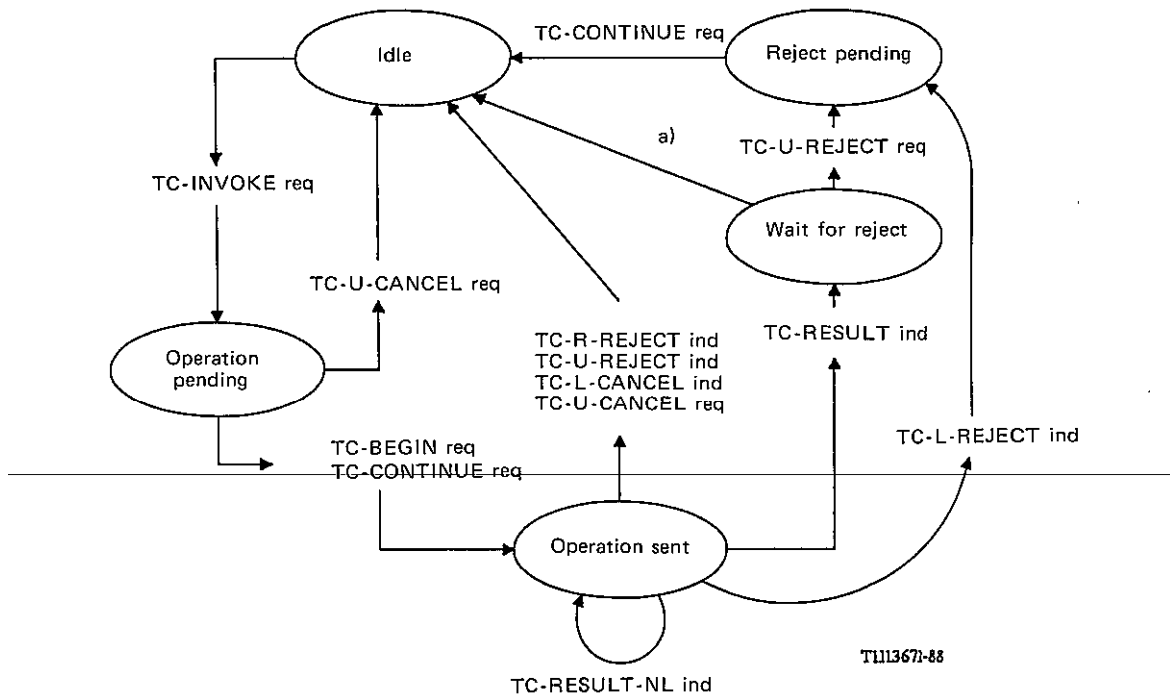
Idle

TC-CONTINUE req

Reject pending

a)

TC-U-REJECT req

TC-INVOKE req

Wait for reject

TC-U-CANCEL req

TC-RESULT ind

Operation pending

TC-R-REJECT ind
TC-U-REJECT ind
TC-L-CANCEL ind
TC-U-CANCEL req

TC-L-REJECT ind

TC-BEGIN req
TC-CONTINUE req

Operation sent

TC-RESULT-NL ind

T1113671-88